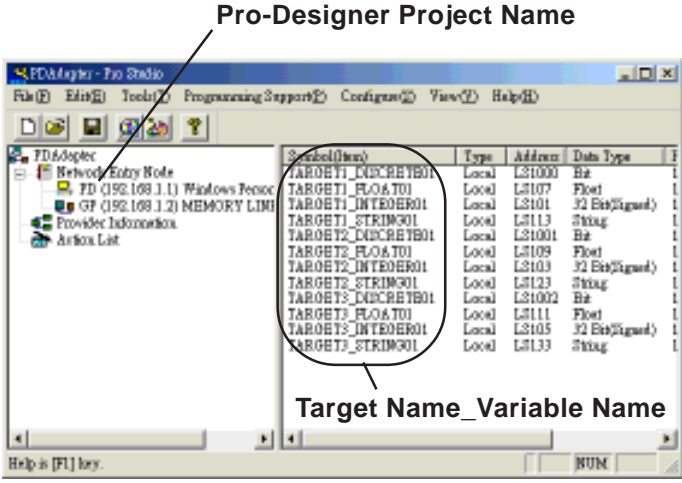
Pro-Designer Project Name

PDAdapter - Pro Studio

File(F) Edit(E) Tools(T) Programming Support(P) Configure(C) View(V) Help(H)

PDAdapter
Network Entry Node
PD (192.168.1.1) Windows Persoc
GP (192.168.1.2) MEMORY LINK
Provider Information
Action List

| Symbol(Item) | Type | Address | Data Type |
|---|---|---|---|
| TARGET1_DISCRETE01 | Local | LS1000 | Bit |
| TARGET1_FLOAT01 | Local | LS107 | Float |
| TARGET1_INTEGER01 | Local | LS101 | 32 Bit(Signed) |
| TARGET1_STRING01 | Local | LS113 | String |
| TARGET2_DISCRETE01 | Local | LS1001 | Bit |
| TARGET2_FLOAT01 | Local | LS109 | Float |
| TARGET2_INTEGER01 | Local | LS103 | 32 Bit(Signed) |
| TARGET2_STRING01 | Local | LS123 | String |
| TARGET3_DISCRETE01 | Local | LS1002 | Bit |
| TARGET3_FLOAT01 | Local | LS111 | Float |
| TARGET3_INTEGER01 | Local | LS105 | 32 Bit(Signed) |
| TARGET3_STRING01 | Local | LS133 | String |

Target Name_Variable Name

Help is [F1] key.
NUM